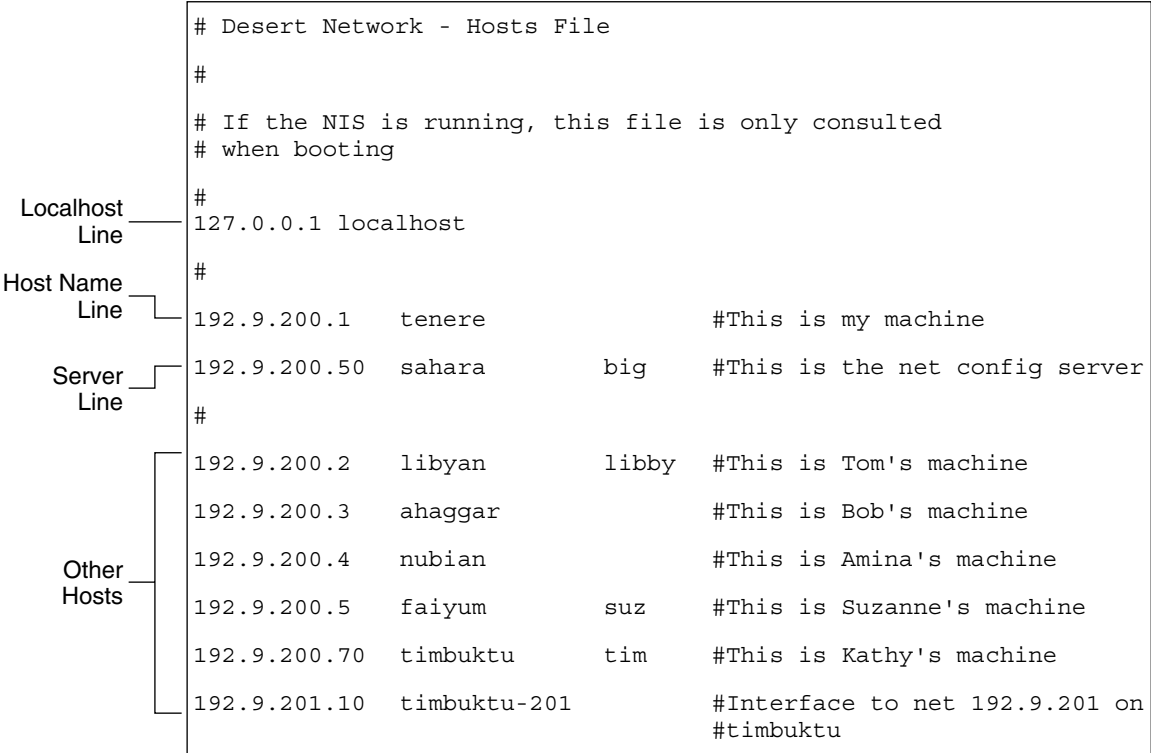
# Desert Network - Hosts File

#

# If the NIS is running, this file is only consulted
# when booting

#

Localhost Line

127.0.0.1 localhost

#

Host Name Line

192.9.200.1 tenere #This is my machine

Server Line

192.9.200.50 sahara big #This is the net config server

#

Other Hosts

192.9.200.2 libyan libby #This is Tom's machine

192.9.200.3 ahaggar #This is Bob's machine

192.9.200.4 nubian #This is Amina's machine

192.9.200.5 faiyum suz #This is Suzanne's machine

192.9.200.70 timbuktu tim #This is Kathy's machine

192.9.201.10 timbuktu-201 #Interface to net 192.9.201 on #timbuktu